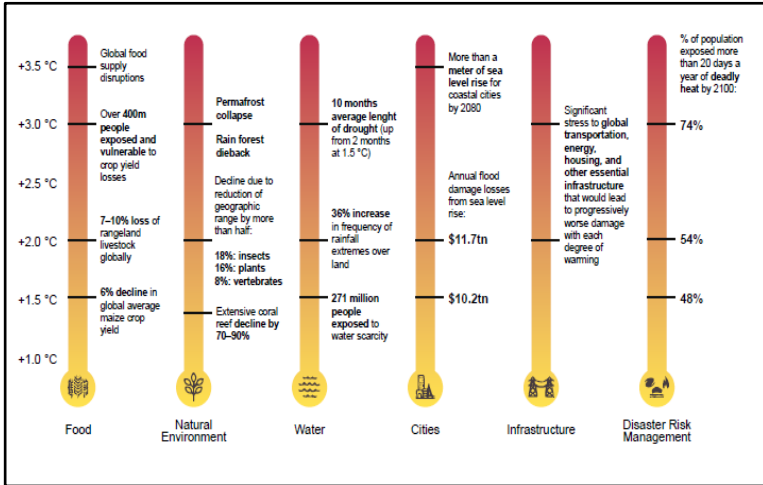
+3.5 °C
+3.0 °C
+2.5 °C
+2.0 °C
+1.5 °C
+1.0 °C

Global food supply disruptions

Over 400m people exposed and vulnerable to crop yield losses

7–10% loss of rangeland livestock globally

6% decline in global average maize crop yield

Food

Permafrost collapse

Rain forest dieback

Decline due to reduction of geographic range by more than half:

18%: insects
16%: plants
8%: vertebrates

Extensive coral reef decline by 70–90%

Natural Environment

10 months average lenght of drought (up from 2 months at 1.5 °C)

36% increase in frequency of rainfall extremes over land

271 million people exposed to water scarcity

Water

More than a meter of sea level rise for coastal cities by 2080

Annual flood damage losses from sea level rise:

$11.7tn

$10.2tn

Cities

Significant stress to global transportation, energy, housing, and other essential infrastructure that would lead to progressively worse damage with each degree of warming

Infrastructure

% of population exposed more than 20 days a year of deadly heat by 2100:

74%

54%

48%

Disaster Risk Management